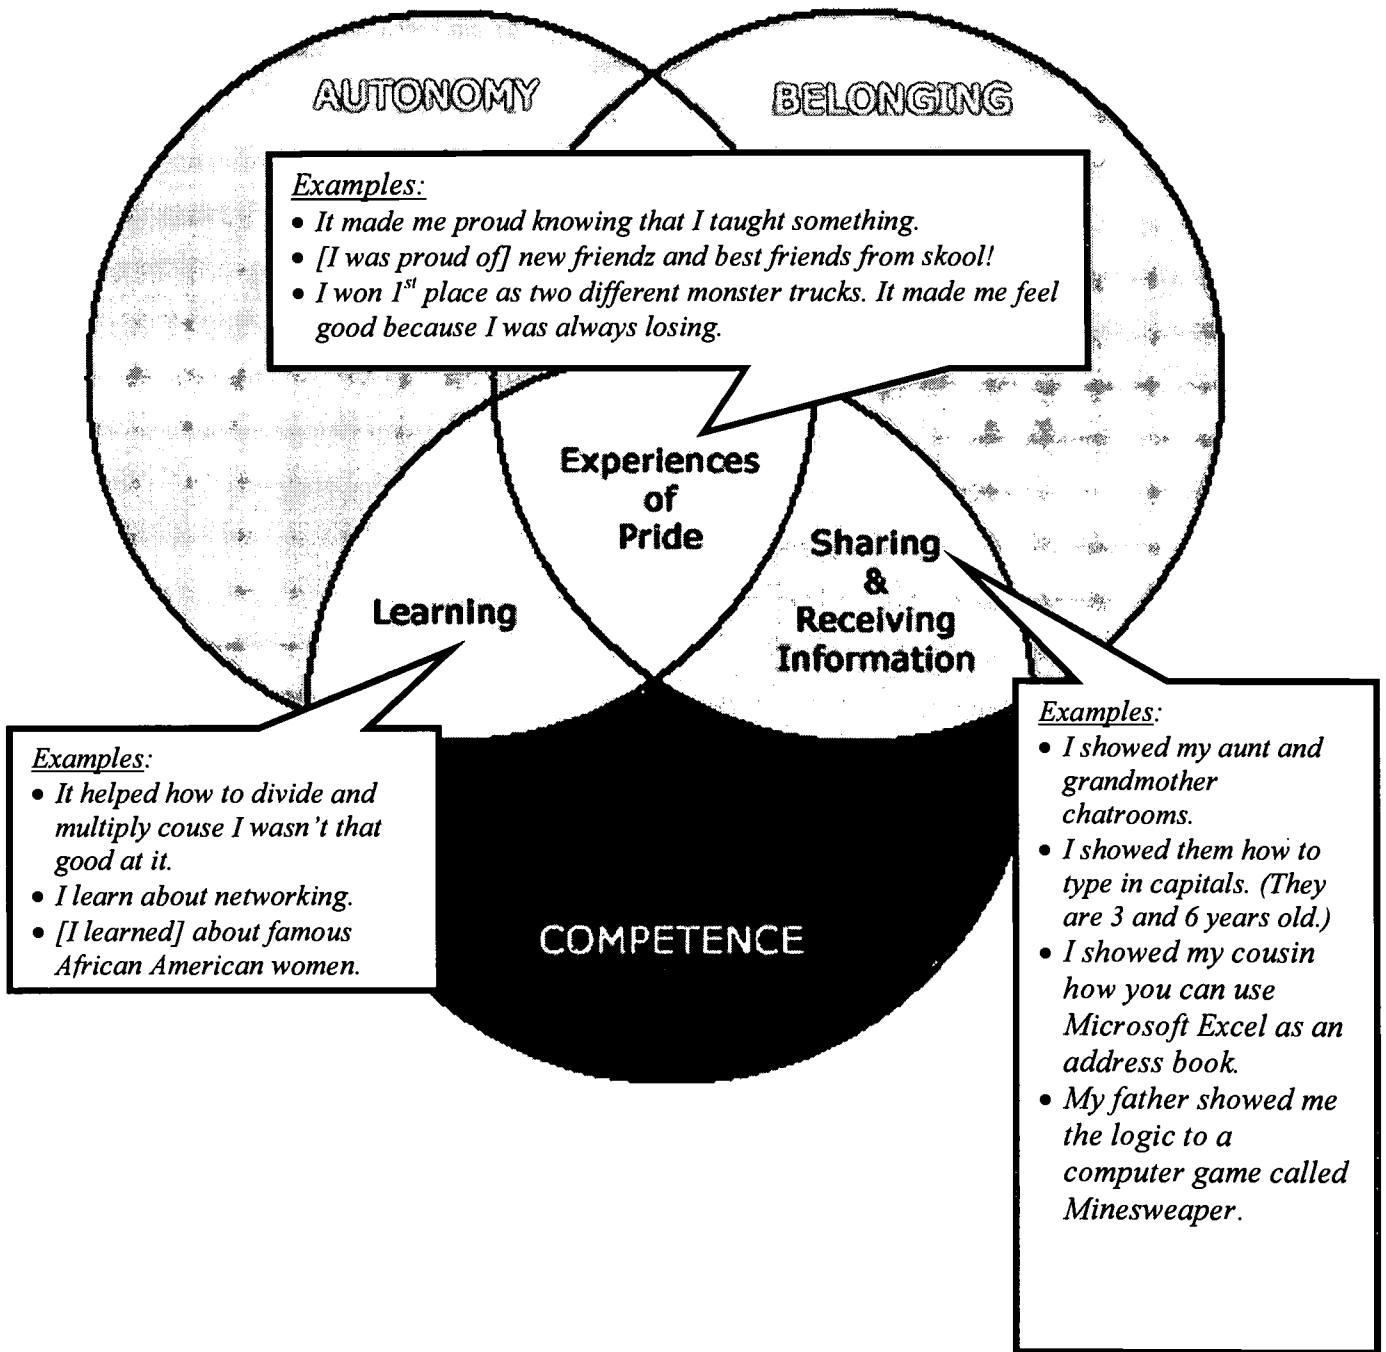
AUTONOMY

BELONGING

Examples:
- It made me proud knowing that I taught something.
- [I was proud of] new friendz and best friends from skool!
- I won $1^{st}$ place as two different monster trucks. It made me feel good because I was always losing.

Experiences of Pride

Learning

Sharing & Receiving Information

Examples:
- It helped how to divide and multiply couse I wasn't that good at it.
- I learn about networking.
- [I learned] about famous African American women.

COMPETENCE

Examples:
- I showed my aunt and grandmother chatrooms.
- I showed them how to type in capitals. (They are 3 and 6 years old.)
- I showed my cousin how you can use Microsoft Excel as an address book.
- My father showed me the logic to a computer game called Minesweaper.